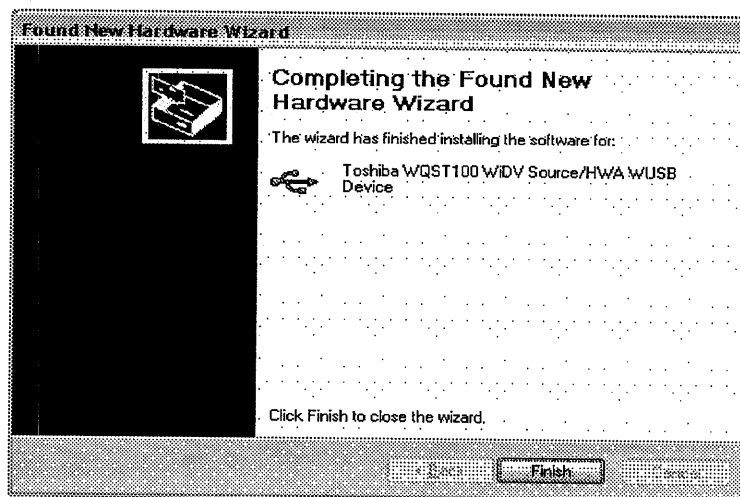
Found New Hardware Wizard

Completing the Found New Hardware Wizard

The wizard has finished installing the software for:

Toshiba WQST100 WiDV Source/HWA WUSB Device

Click Finish to close the wizard.

< Back

Finish

Cancel